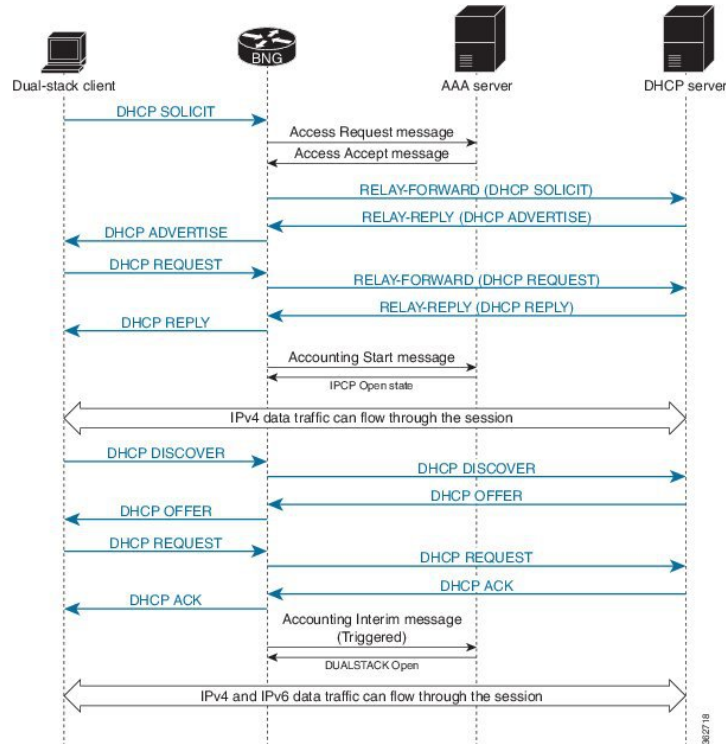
Dual-stack client

BNG

AAA server

DHCP server

DHCP SOLICIT

Access Request message

Access Accept message

RELAY-FORWARD (DHCP SOLICIT)

RELAY-REPLY (DHCP ADVERTISE)

DHCP ADVERTISE

DHCP REQUEST

RELAY-FORWARD (DHCP REQUEST)

RELAY-REPLY (DHCP REPLY)

DHCP REPLY

Accounting Start message

IPCP Open state

IPv4 data traffic can flow through the session

DHCP DISCOVER

DHCP DISCOVER

DHCP OFFER

DHCP OFFER

DHCP REQUEST

DHCP REQUEST

DHCP ACK

DHCP ACK

Accounting Interim message (Triggered)

DUALSTACK Open

IPv4 and IPv6 data traffic can flow through the session

362718